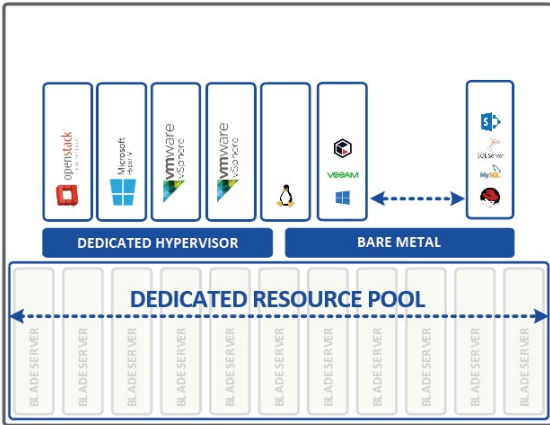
openstack

Microsoft Hyper-V

vmware vSphere

vmware vSphere

VEEAM

SQLServer

MySQL

DEDICATED HYPERVISOR

BARE METAL

DEDICATED RESOURCE POOL

BLADE SERVER

BLADE SERVER

BLADE SERVER

BLADE SERVER

BLADE SERVER

BLADE SERVER

BLADE SERVER

BLADE SERVER

BLADE SERVER

BLADE SERVER

BLADE SERVER